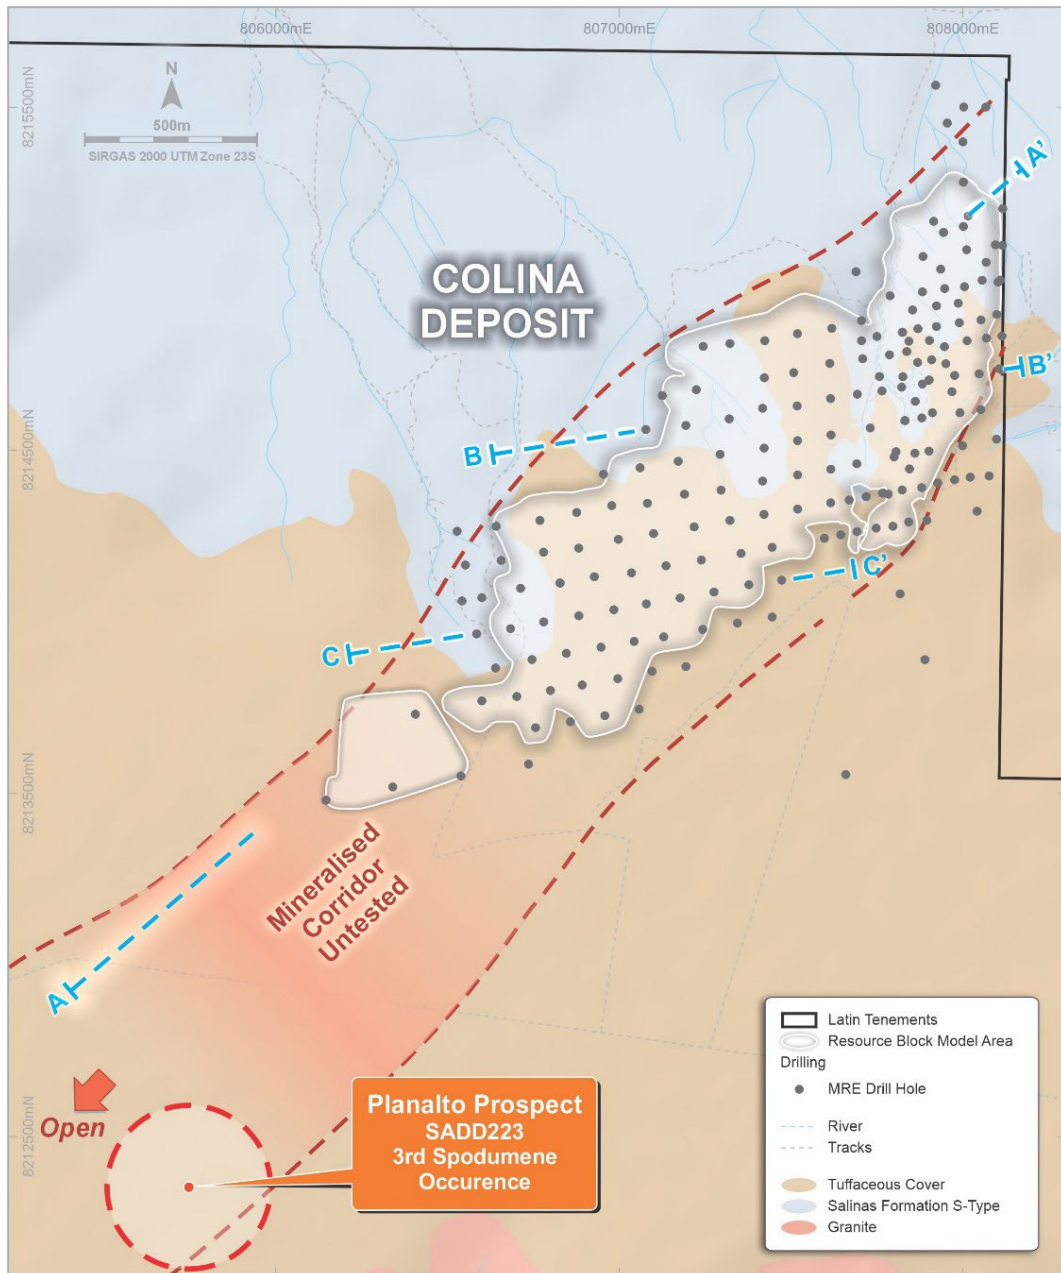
806000mE
807000mE
808000mE

8215500mN
8214500mN
8213500mN
8212500mN

N
500m
SIRGAS 2000 UTM Zone 23S

COLINA DEPOSIT

A'
B'
B
C'
C
A

Mineralised Corridor Untested

Open

Planalto Prospect
SADD223
3rd Spodumene Occurence

Latin Tenements
Resource Block Model Area
Drilling
MRE Drill Hole
River
Tracks
Tuffaceous Cover
Salinas Formation S-Type
Granite